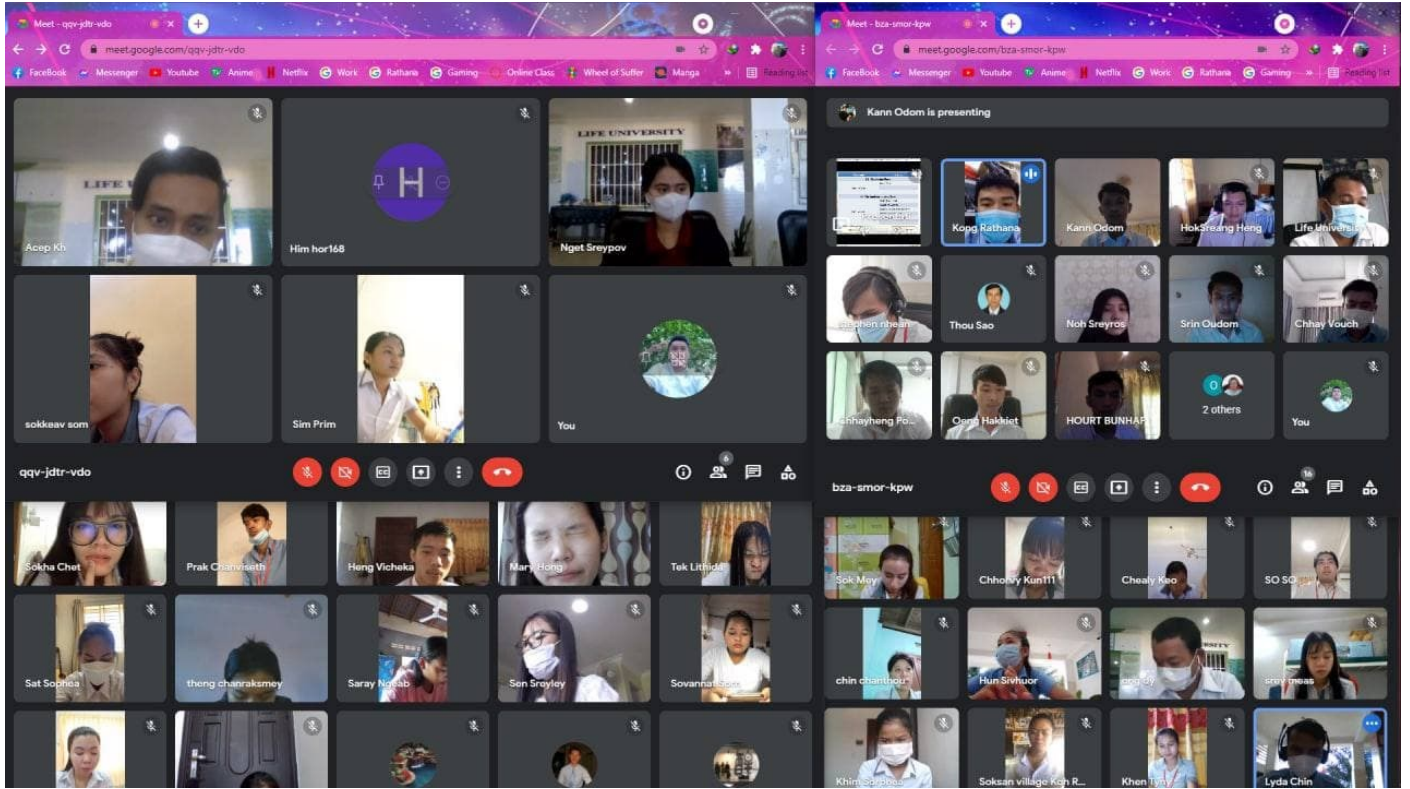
Meet - qqv-jdtr-vdo
meet.google.com/qqv-jdtr-vdo
FaceBook Messenger Youtube Anime Netflix Work Rathana Gaming Online Class Wheel of Suffer Manga Reading list

LIFE UNIVERSITY
Acep Kh
H
Him hor168
Nget Sreypov
sokkeav som
Sim Prim
You
qqv-jdtr-vdo
6

Sokha Chet
Prak Chanviseth
Heng Vicheka
Mary Hong
Tek Lithida
Sat Sophea
theng chanraksmey
Saray Ngeab
Sen Sreyley
Sovannat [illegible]

Meet - bza-smor-kpw
meet.google.com/bza-smor-kpw
FaceBook Messenger Youtube Anime Netflix Work Rathana Gaming Reading list

Kann Odom is presenting
Kong Rathana
Kann Odom
HokSreang Heng
Life University
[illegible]chen nhean
Thou Sao
Noh Sreyros
Srin Oudom
Chhay Vouch
Chhayheng Po...
Oeng Hakkiet
HOURT BUNHAP
2 others
You
bza-smor-kpw
16

Sok Mey
Chhorvy Kun111
Chealy Keo
SO SO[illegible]
chin chanthou
Hun Sivhuor
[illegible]
srey theas
Khim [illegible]
Soksan village Koh R...
Khen Ty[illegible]
Lyda Chin